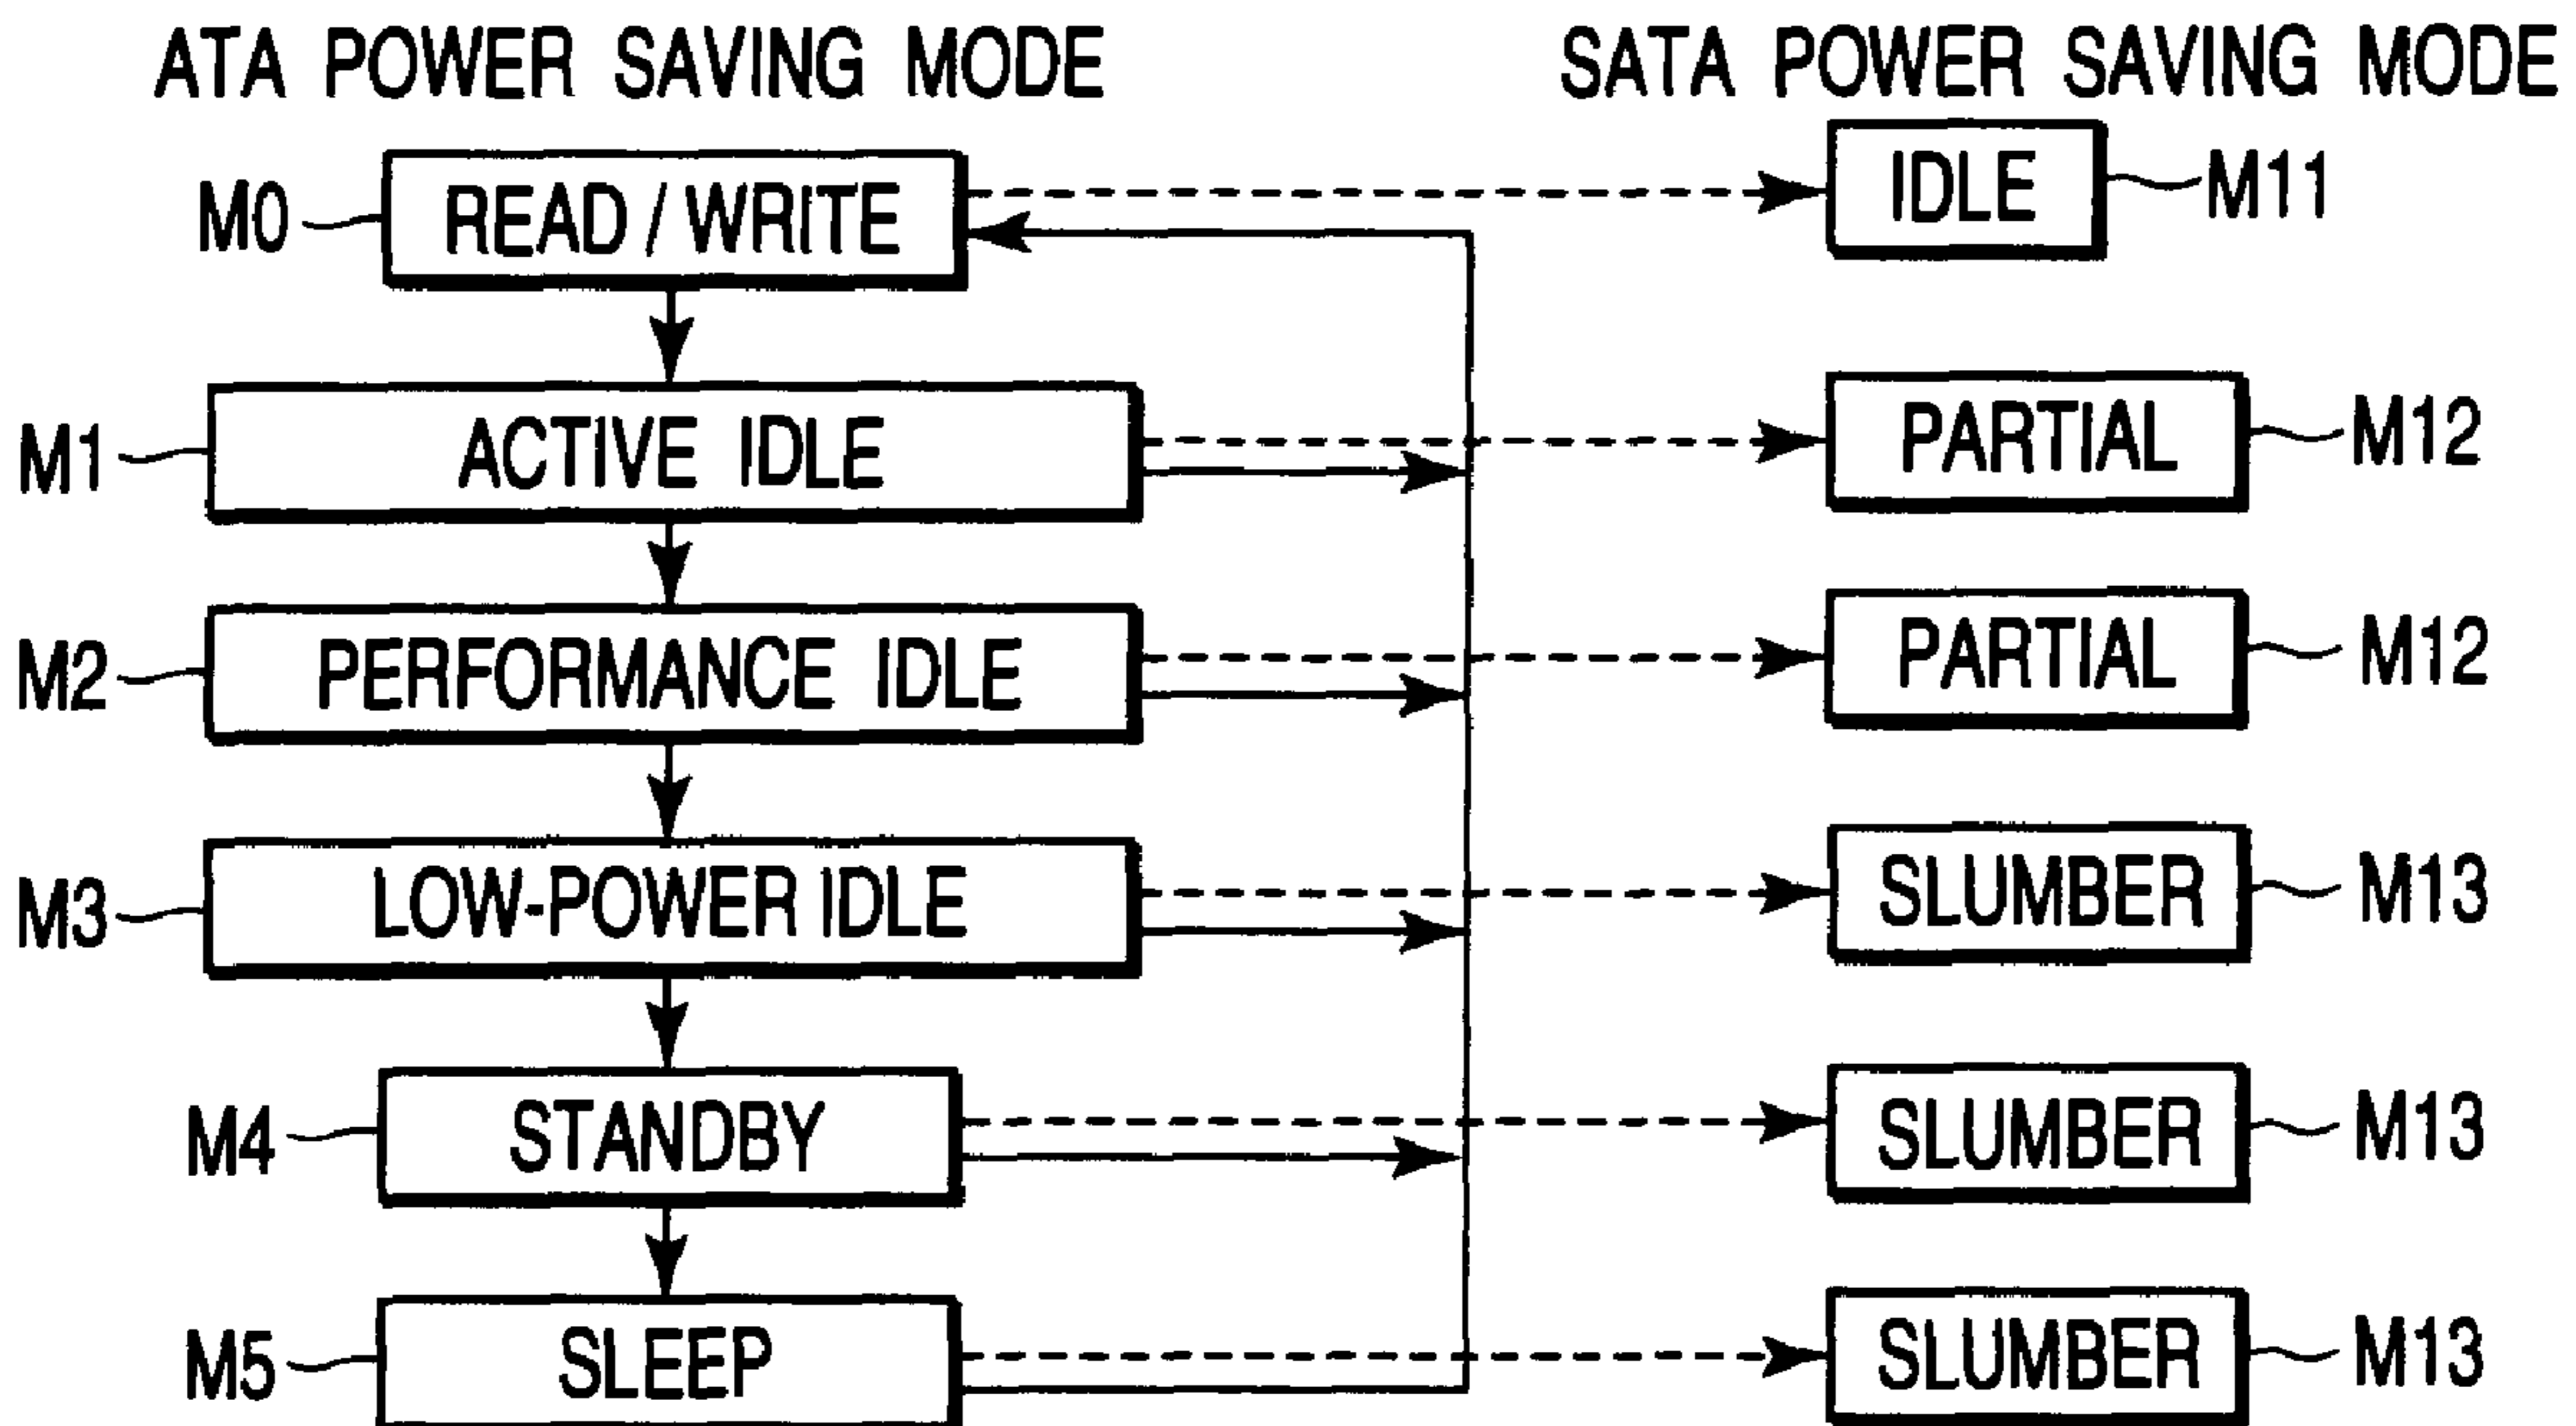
ATA POWER SAVING MODE

SATA POWER SAVING MODE

M0 READ / WRITE

IDLE M11

M1 ACTIVE IDLE

PARTIAL M12

M2 PERFORMANCE IDLE

PARTIAL M12

M3 LOW-POWER IDLE

SLUMBER M13

M4 STANDBY

SLUMBER M13

M5 SLEEP

SLUMBER M13